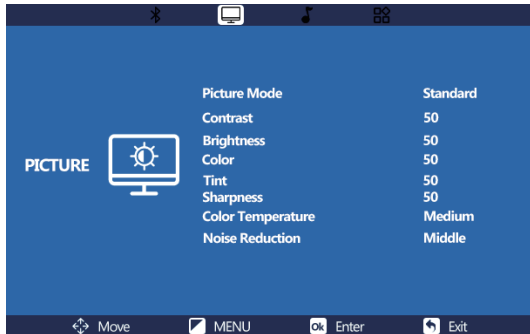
PICTURE

| | |
|---|---|
| Picture Mode | Standard |
| Contrast | 50 |
| Brightness | 50 |
| Color | 50 |
| Tint | 50 |
| Sharpness | 50 |
| Color Temperature | Medium |
| Noise Reduction | Middle |

Move MENU Ok Enter Exit